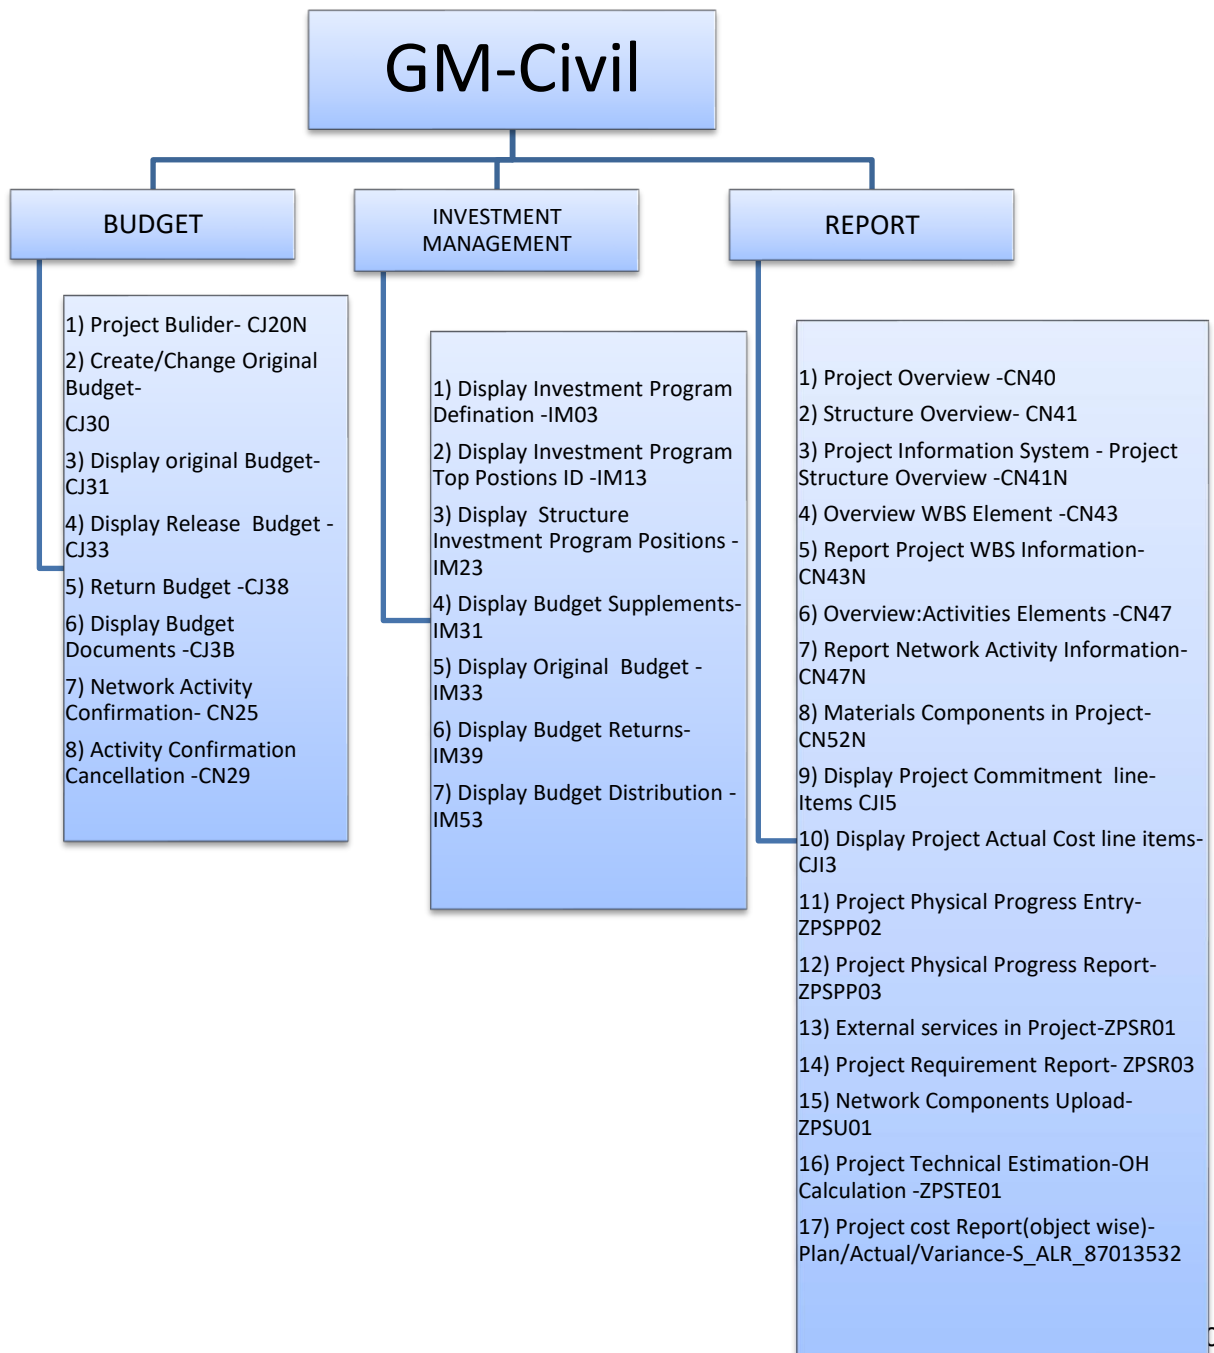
GM-Civil

BUDGET

1) Project Bulider- CJ20N

2) Create/Change Original Budget-

CJ30

3) Display original Budget-CJ31

4) Display Release Budget -CJ33

5) Return Budget -CJ38

6) Display Budget Documents -CJ3B

7) Network Activity Confirmation- CN25

8) Activity Confirmation Cancellation -CN29

INVESTMENT MANAGEMENT

1) Display Investment Program Defination -IM03

2) Display Investment Program Top Postions ID -IM13

3) Display Structure Investment Program Positions -IM23

4) Display Budget Supplements-IM31

5) Display Original Budget -IM33

6) Display Budget Returns-IM39

7) Display Budget Distribution -IM53

REPORT

1) Project Overview -CN40

2) Structure Overview- CN41

3) Project Information System - Project Structure Overview -CN41N

4) Overview WBS Element -CN43

5) Report Project WBS Information-CN43N

6) Overview:Activities Elements -CN47

7) Report Network Activity Information-CN47N

8) Materials Components in Project-CN52N

9) Display Project Commitment line-Items CJI5

10) Display Project Actual Cost line items-CJI3

11) Project Physical Progress Entry-ZPSPP02

12) Project Physical Progress Report-ZPSPP03

13) External services in Project-ZPSR01

14) Project Requirement Report- ZPSR03

15) Network Components Upload-ZPSU01

16) Project Technical Estimation-OH Calculation -ZPSTE01

17) Project cost Report(object wise)-Plan/Actual/Variance-S_ALR_87013532